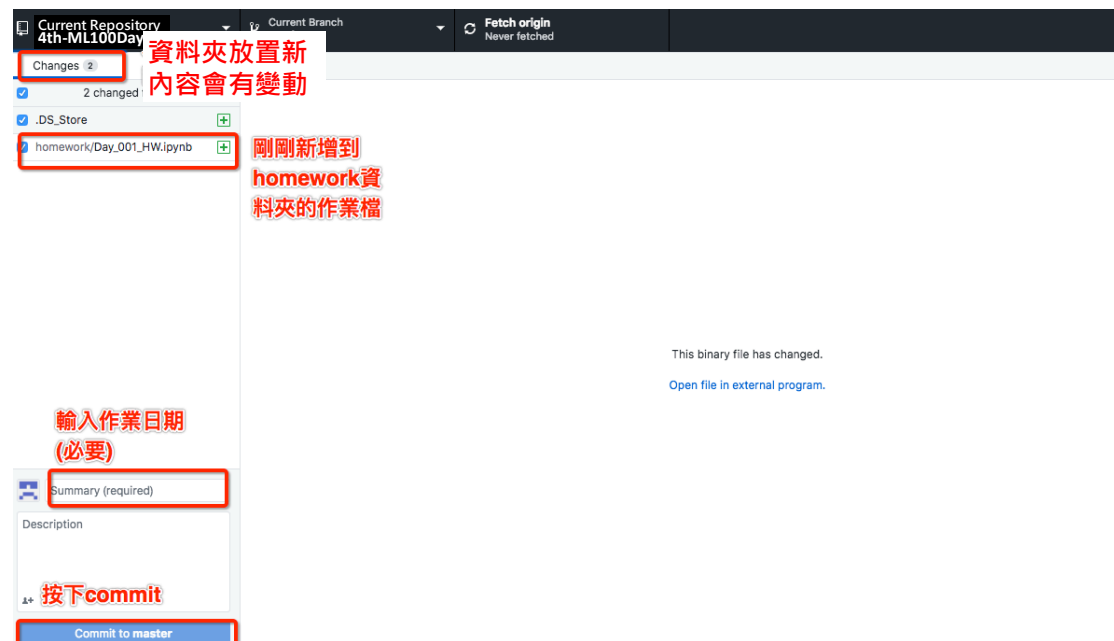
Current Repository
4th-ML100Day

Current Branch

Fetch origin
Never fetched

Changes 2

資料夾放置新內容會有變動

2 changed

.DS_Store

homework/Day_001_HW.ipynb

剛剛新增到homework資料夾的作業檔

This binary file has changed.

Open file in external program.

輸入作業日期
(必要)

Summary (required)

Description

按下commit

Commit to master